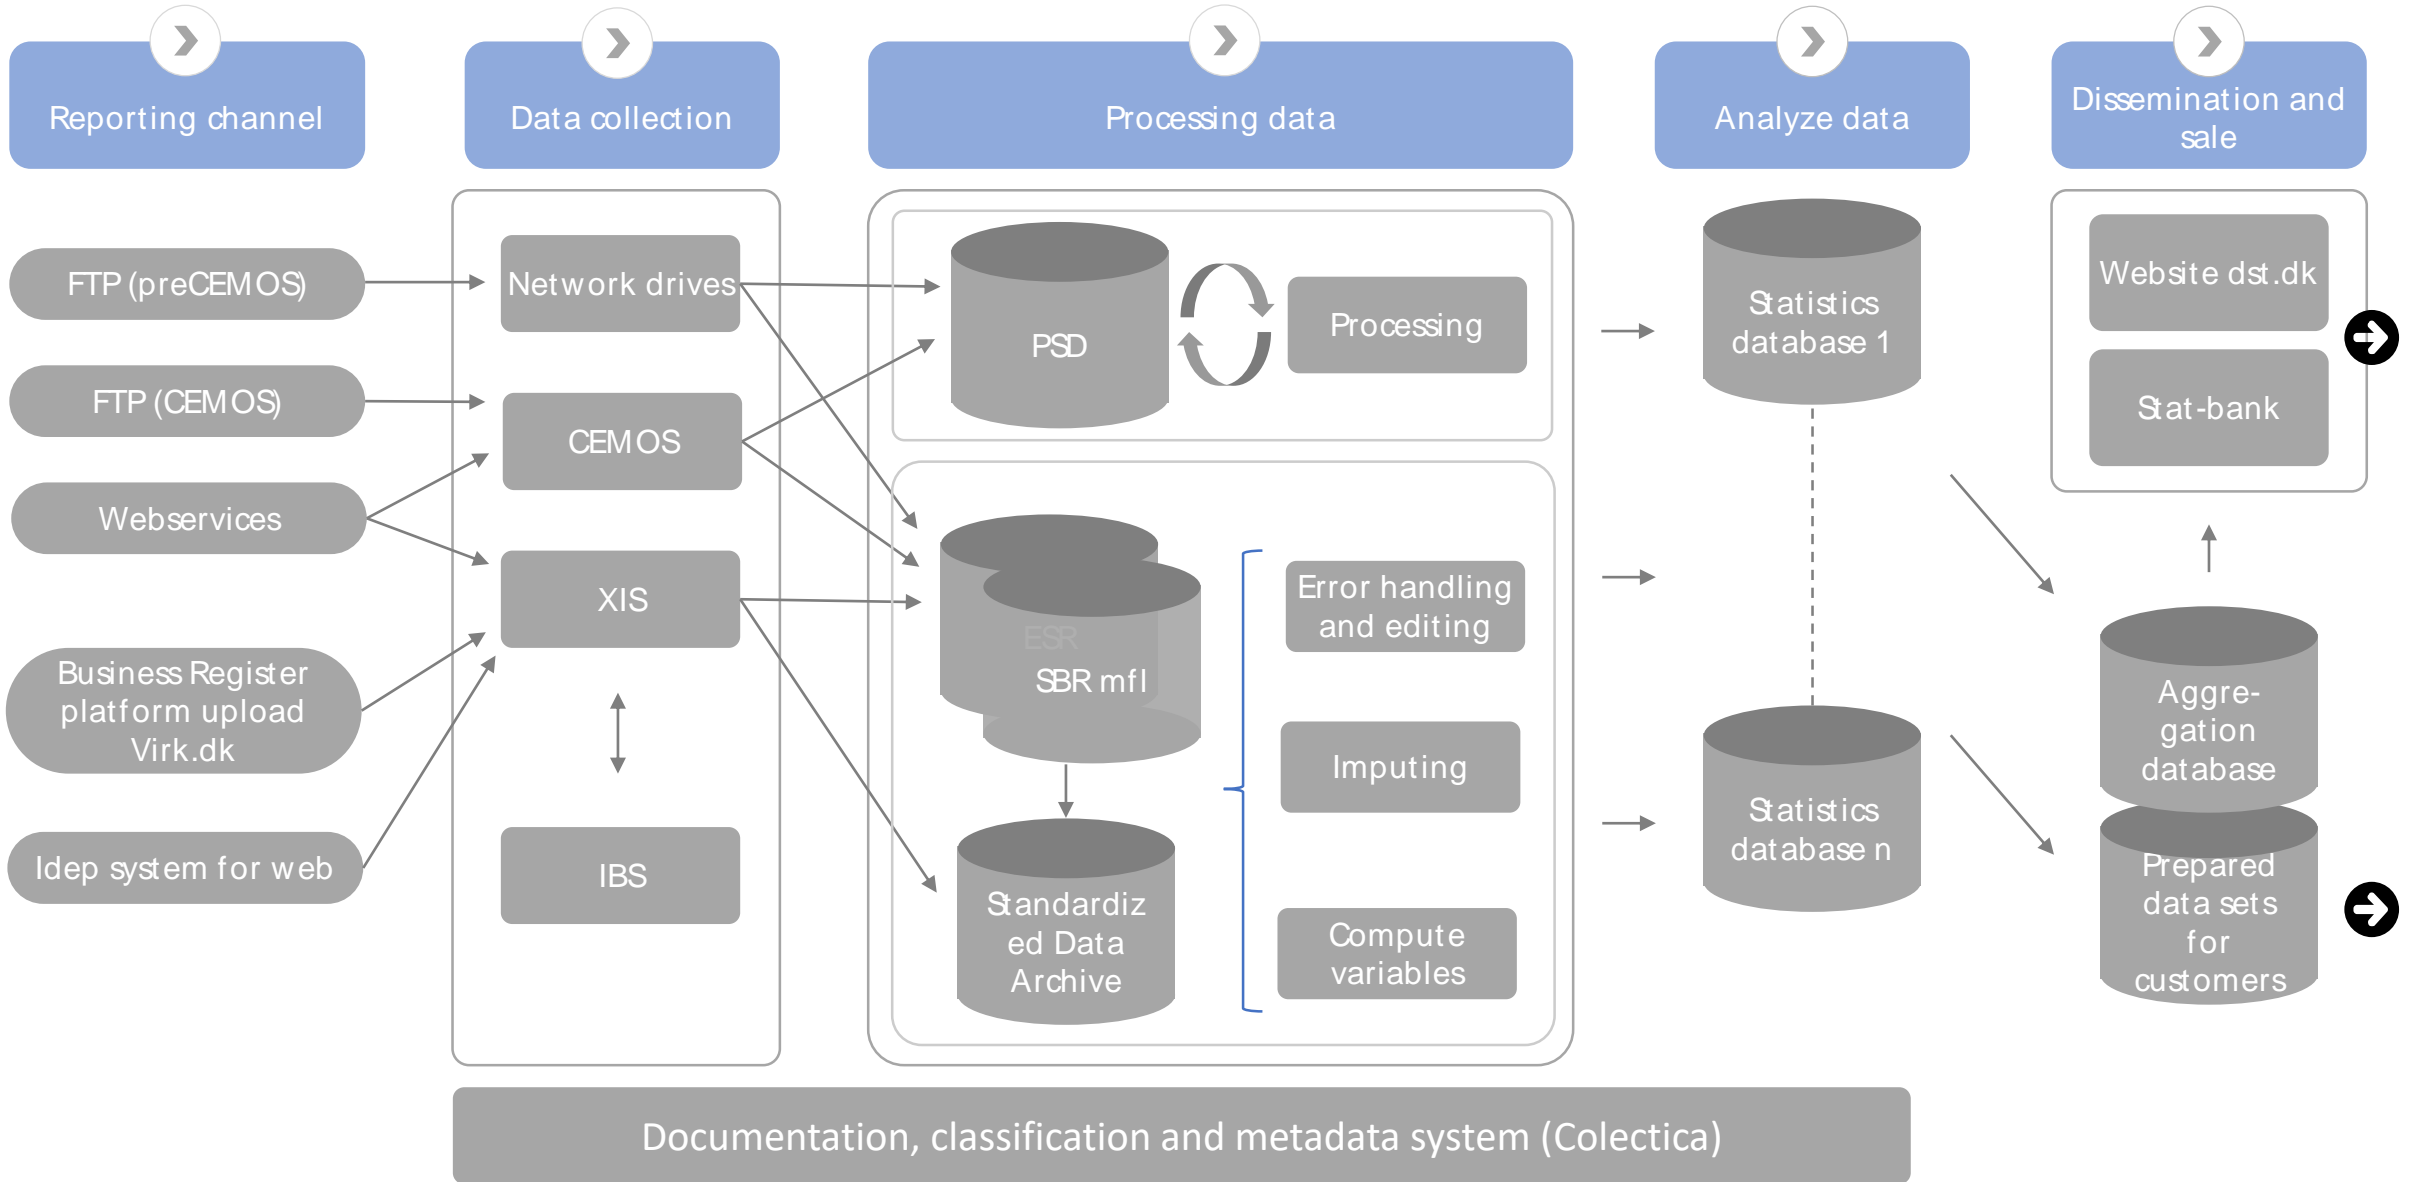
Reporting channel

Data collection

Processing data

Analyze data

Dissemination and sale

FTP (preCEMOS)

FTP (CEMOS)

Webservices

Business Register platform upload Virk.dk

Idep system for web

Network drives

CEMOS

XIS

IBS

PSD

Processing

ESR

SBR mfl

Standardized Data Archive

Error handling and editing

Imputing

Compute variables

Statistics database 1

Statistics database n

Website dst.dk

Stat-bank

Aggre-gation database

Prepared data sets for customers

Documentation, classification and metadata system (Colectica)